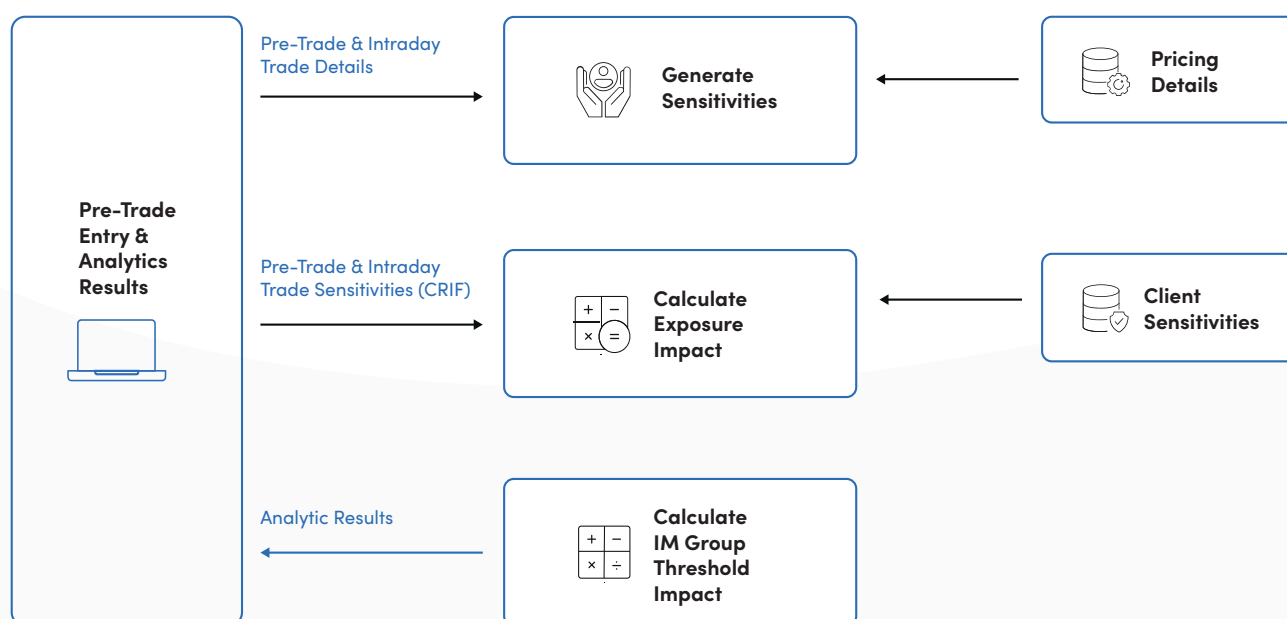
Pre-Trade Entry & Analytics Results

Pre-Trade & Intraday Trade Details

Generate Sensitivities

Pricing Details

Pre-Trade & Intraday Trade Sensitivities (CRIF)

+ − × =

Calculate Exposure Impact

Client Sensitivities

Analytic Results

+ − × ÷

Calculate IM Group Threshold Impact